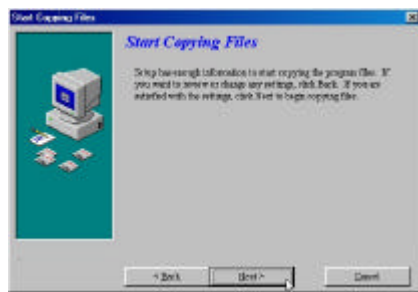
Start Copying Files

Start Copying Files

Setup has enough information to start copying the program files. If you want to review or change any settings, click Back. If you are satisfied with the settings, click Next to begin copying files.

< Back

Next >

Cancel